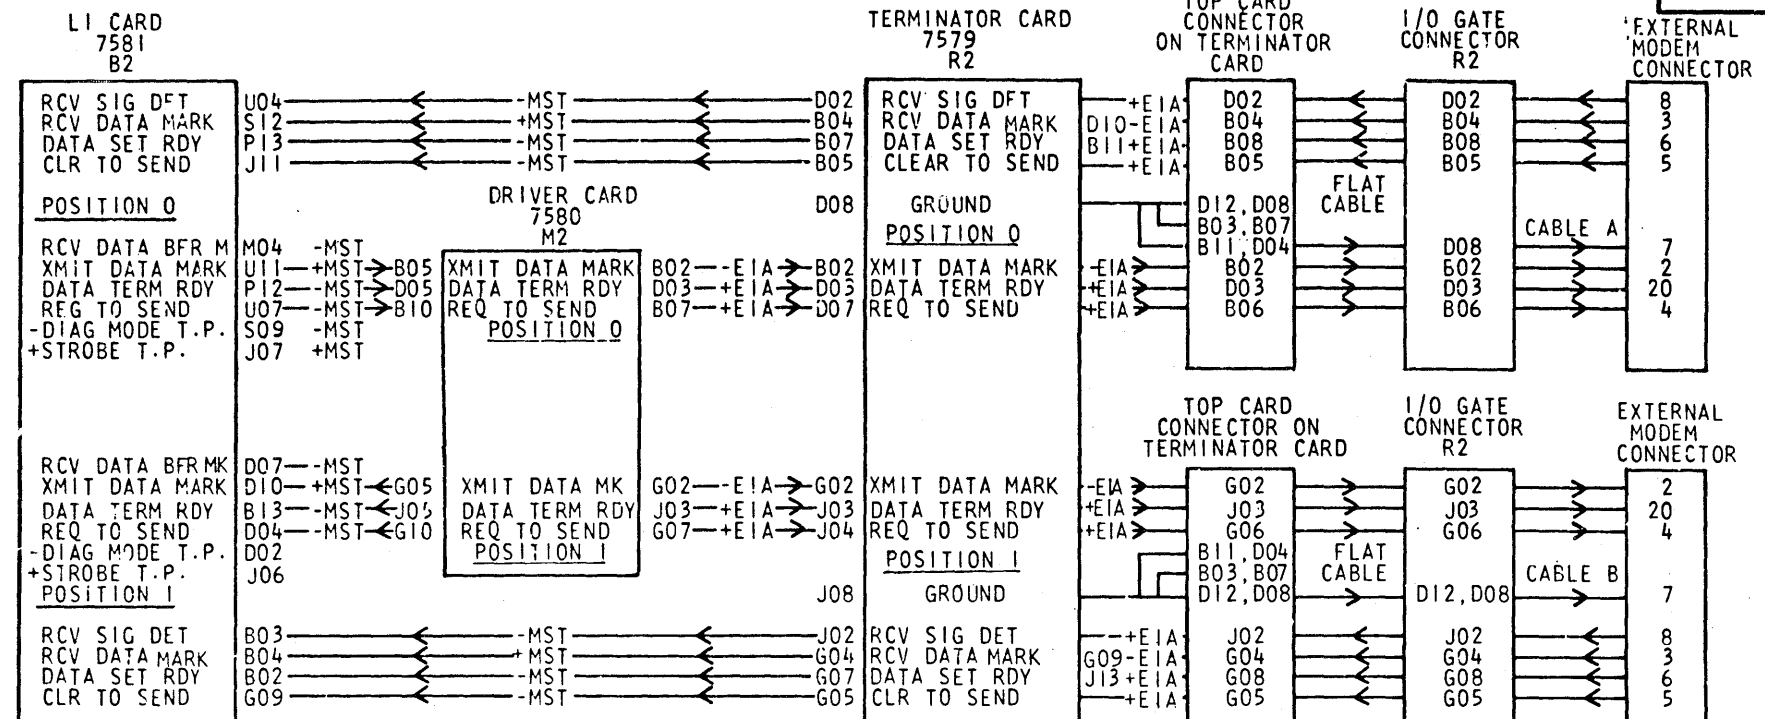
LI CARD
7581
B2

RCV SIG DET
RCV DATA MARK
DATA SET RDY
CLR TO SEND

POSITION 0

RCV DATA BFR M
XMIT DATA MARK
DATA TERM RDY
REQ TO SEND
-DIAG MODE T.P.
+STROBE T.P.

RCV DATA BFR MK
XMIT DATA MARK
DATA TERM RDY
REQ TO SEND
-DIAG MODE T.P.
+STROBE T.P.
POSITION 1

RCV SIG DET
RCV DATA MARK
DATA SET RDY
CLR TO SEND

U04 -MST D02
S12 +MST B04
P13 -MST B07
J11 -MST B05

M04 -MST
U11 +MST B05
P12 -MST D05
U07 -MST B10
S09 -MST
J07 +MST

D07 -MST
D10 +MST G05
B13 -MST J05
D04 -MST G10
D02
J06

B03 -MST J02
B04 +MST G04
B02 -MST G07
G09 -MST G05

DRIVER CARD
7580
M2

XMIT DATA MARK
DATA TERM RDY
REQ TO SEND
POSITION 0

XMIT DATA MK
DATA TERM RDY
REQ TO SEND
POSITION 1

B02 -EIA B02
D03 +EIA D03
B07 +EIA D07

G02 -EIA G02
J03 +EIA J03
G07 +EIA J04

D08
J08

TERMINATOR CARD
7579
R2

RCV SIG DET
RCV DATA MARK
DATA SET RDY
CLEAR TO SEND

GROUND
POSITION 0

XMIT DATA MARK
DATA TERM RDY
REQ TO SEND

XMIT DATA MARK
DATA TERM RDY
REQ TO SEND
POSITION 1
GROUND

RCV SIG DET
RCV DATA MARK
DATA SET RDY
CLR TO SEND

+EIA
D10-EIA
B11+EIA
+EIA

-EIA
+EIA
+EIA

-EIA
+EIA
+EIA

+EIA
G09-EIA
J13+EIA
+EIA

TOP CARD
CONNECTOR
ON TERMINATOR
CARD

D02
B04
B08
B05
D12, D08
B03, B07
B11, D04
B02
D03
B06

FLAT
CABLE

I/O GATE
CONNECTOR
R2

D02
B04
B08
B05
D08
B02
D03
B06

CABLE A

EXTERNAL
MODEM
CONNECTOR

8
3
6
5
7
2
20
4

TOP CARD
CONNECTOR ON
TERMINATOR CARD

G02
J03
G06
B11, D04
B03, B07
D12, D08
J02
G04
G08
G05

FLAT
CABLE

I/O GATE
CONNECTOR
R2

G02
J03
G06
D12, D08
J02
G04
G08
G05

CABLE B

EXTERNAL
MODEM
CONNECTOR

2
20
4
7
8
3
6
5